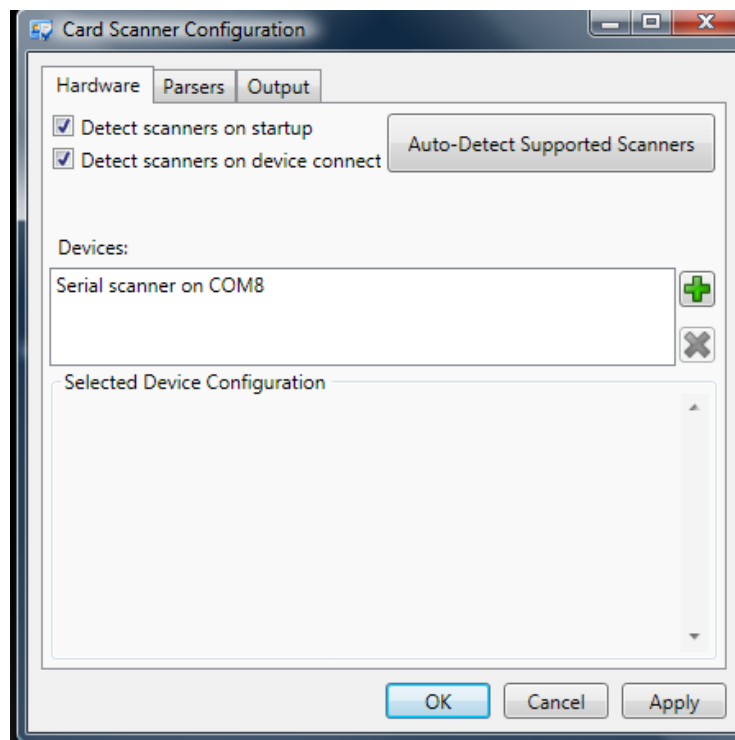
Card Scanner Configuration

Hardware | Parsers | Output

Detect scanners on startup
Detect scanners on device connect

Auto-Detect Supported Scanners

Devices:

Serial scanner on COM8

Selected Device Configuration

OK | Cancel | Apply